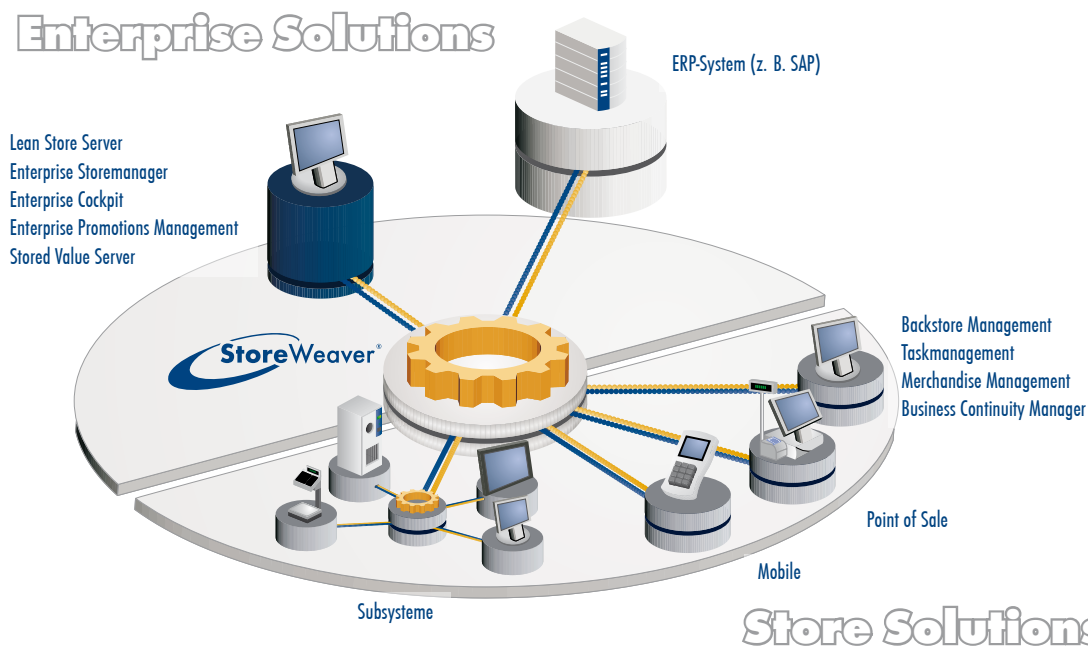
Enterprise Solutions

ERP-System (z. B. SAP)

Lean Store Server
Enterprise Storemanager
Enterprise Cockpit
Enterprise Promotions Management
Stored Value Server

StoreWeaver®

Backstore Management
Taskmanagement
Merchandise Management
Business Continuity Manager

Point of Sale

Mobile

Subsysteme

Store Solutions